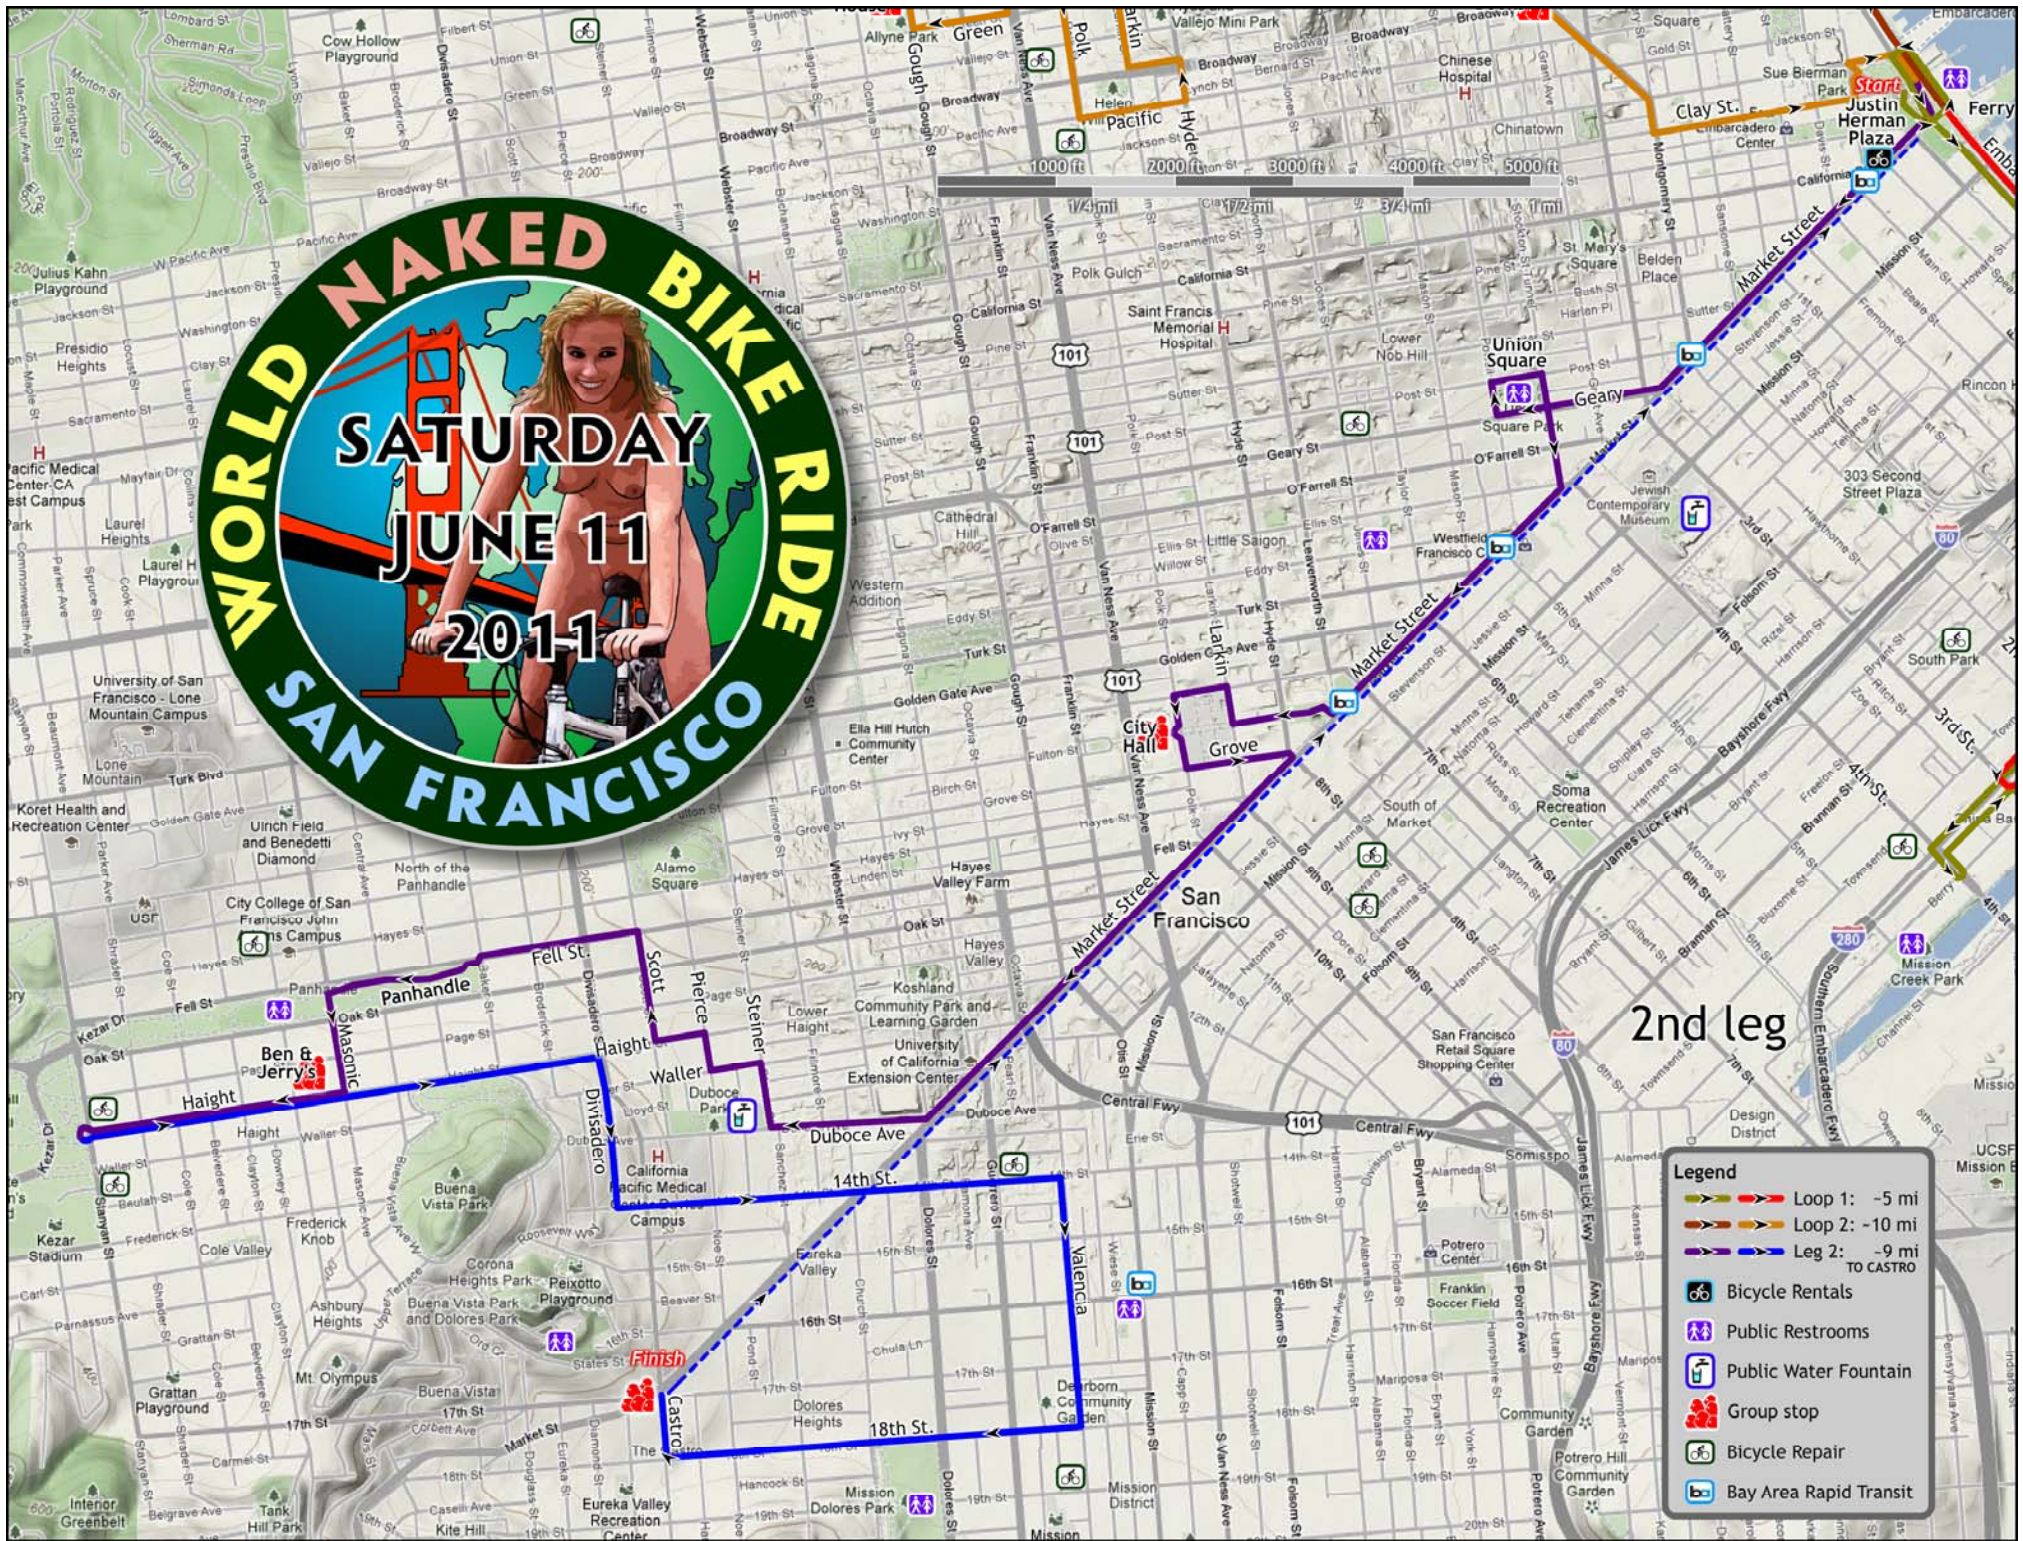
WORLD NAKED BIKE RIDE
SATURDAY
JUNE 11
2011
SAN FRANCISCO

2nd leg

Start
Justin Herman Plaza
Ferry
Clay St.
Green
Polk
Larkin
Pacific
Hyde
Market Street
Union Square
Geary
Grove
City Hall
Larkin
San Francisco
Panhandle
Fell St.
Scott
Pierce
Steiner
Haight
Waller
Duboce Ave
Haight
Masonic
Ben & Jerry's
Divisadero
14th St.
Valencia
18th St.
Castro
Finish
Market Street

1000 ft 2000 ft 3000 ft 4000 ft 5000 ft
1/4 mi 1/2 mi 3/4 mi 1 mi

Legend
Loop 1: ~5 mi
Loop 2: ~10 mi
Leg 2: ~9 mi TO CASTRO
Bicycle Rentals
Public Restrooms
Public Water Fountain
Group stop
Bicycle Repair
Bay Area Rapid Transit